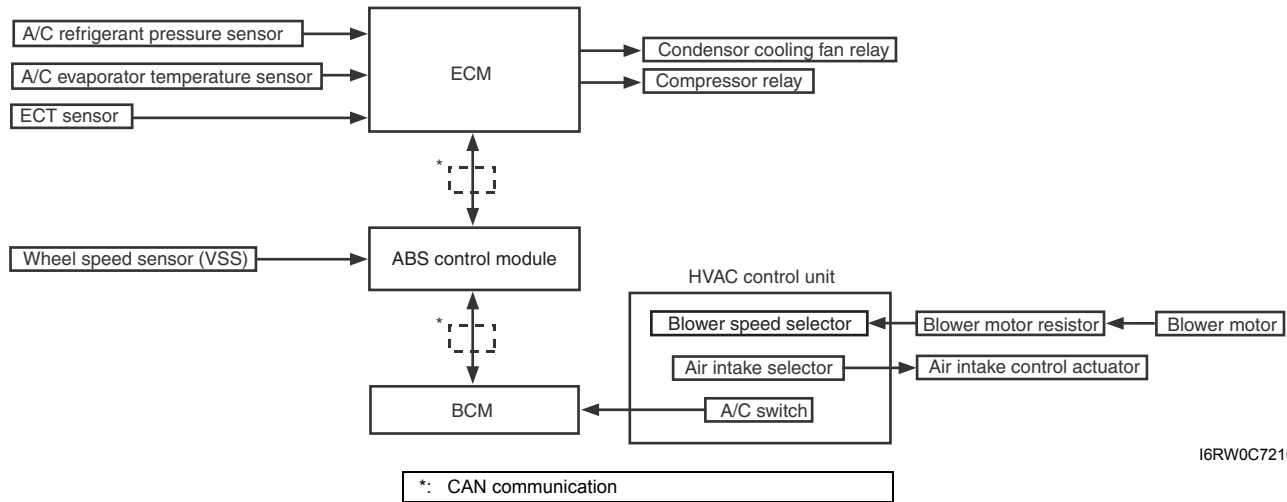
A/C refrigerant pressure sensor

A/C evaporator temperature sensor

ECT sensor

ECM

Condensor cooling fan relay

Compressor relay

*

Wheel speed sensor (VSS)

ABS control module

HVAC control unit

Blower speed selector

Blower motor resistor

Blower motor

Air intake selector

Air intake control actuator

*

BCM

A/C switch

I6RW0C721

*: CAN communication